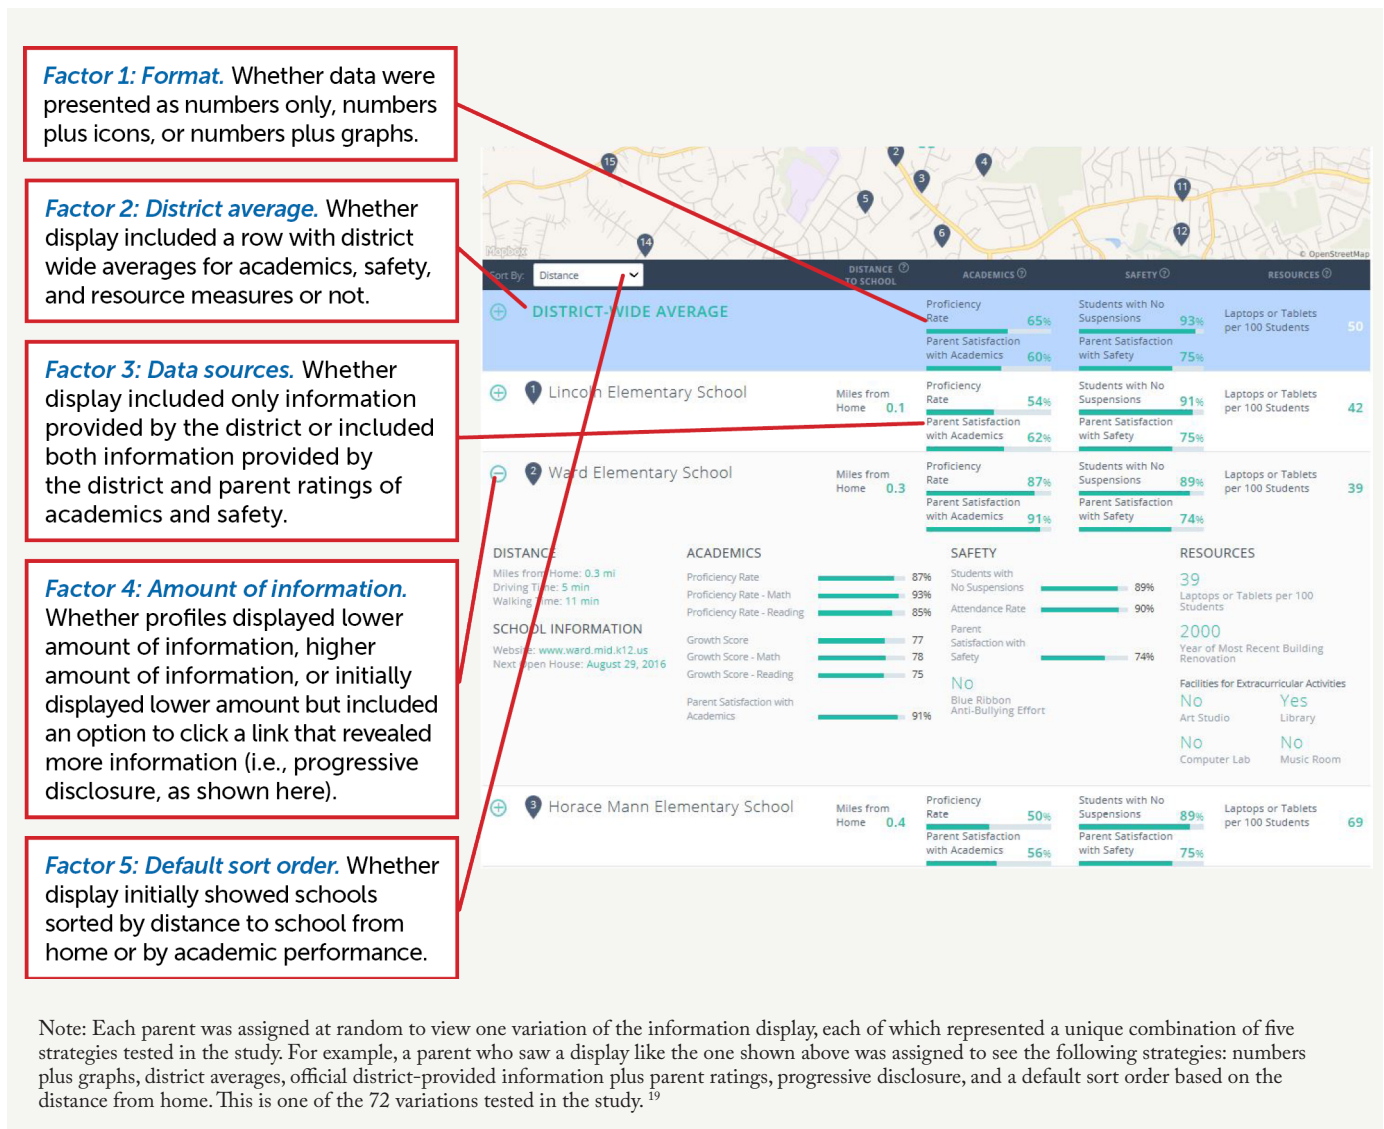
Factor 1: Format. Whether data were presented as numbers only, numbers plus icons, or numbers plus graphs.

Factor 2: District average. Whether display included a row with district wide averages for academics, safety, and resource measures or not.

Factor 3: Data sources. Whether display included only information provided by the district or included both information provided by the district and parent ratings of academics and safety.

Factor 4: Amount of information. Whether profiles displayed lower amount of information, higher amount of information, or initially displayed lower amount but included an option to click a link that revealed more information (i.e., progressive disclosure, as shown here).

Factor 5: Default sort order. Whether display initially showed schools sorted by distance to school from home or by academic performance.

15 2 3 4 5 6 14 11 12

Mapbox © OpenStreetMap

Sort By: Distance | DISTANCE TO SCHOOL | ACADEMICS | SAFETY | RESOURCES

DISTRICT-WIDE AVERAGE
Proficiency Rate 65%
Parent Satisfaction with Academics 60%
Students with No Suspensions 93%
Parent Satisfaction with Safety 75%
Laptops or Tablets per 100 Students 50

1 Lincoln Elementary School
Miles from Home 0.1
Proficiency Rate 54%
Parent Satisfaction with Academics 62%
Students with No Suspensions 91%
Parent Satisfaction with Safety 75%
Laptops or Tablets per 100 Students 42

2 Ward Elementary School
Miles from Home 0.3
Proficiency Rate 87%
Parent Satisfaction with Academics 91%
Students with No Suspensions 89%
Parent Satisfaction with Safety 74%
Laptops or Tablets per 100 Students 39

DISTANCE
Miles from Home: 0.3 mi
Driving Time: 5 min
Walking Time: 11 min

SCHOOL INFORMATION
Website: www.ward.mid.k12.us
Next Open House: August 29, 2016

ACADEMICS
Proficiency Rate 87%
Proficiency Rate - Math 93%
Proficiency Rate - Reading 85%
Growth Score 77
Growth Score - Math 78
Growth Score - Reading 75
Parent Satisfaction with Academics 91%

SAFETY
Students with No Suspensions 89%
Attendance Rate 90%
Parent Satisfaction with Safety 74%
No
Blue Ribbon Anti-Bullying Effort

RESOURCES
39
Laptops or Tablets per 100 Students
2000
Year of Most Recent Building Renovation
Facilities for Extracurricular Activities
No
Art Studio
Yes
Library
No
Computer Lab
No
Music Room

3 Horace Mann Elementary School
Miles from Home 0.4
Proficiency Rate 50%
Parent Satisfaction with Academics 56%
Students with No Suspensions 89%
Parent Satisfaction with Safety 75%
Laptops or Tablets per 100 Students 69

Note: Each parent was assigned at random to view one variation of the information display, each of which represented a unique combination of five strategies tested in the study. For example, a parent who saw a display like the one shown above was assigned to see the following strategies: numbers plus graphs, district averages, official district-provided information plus parent ratings, progressive disclosure, and a default sort order based on the distance from home. This is one of the 72 variations tested in the study. $^{19}$